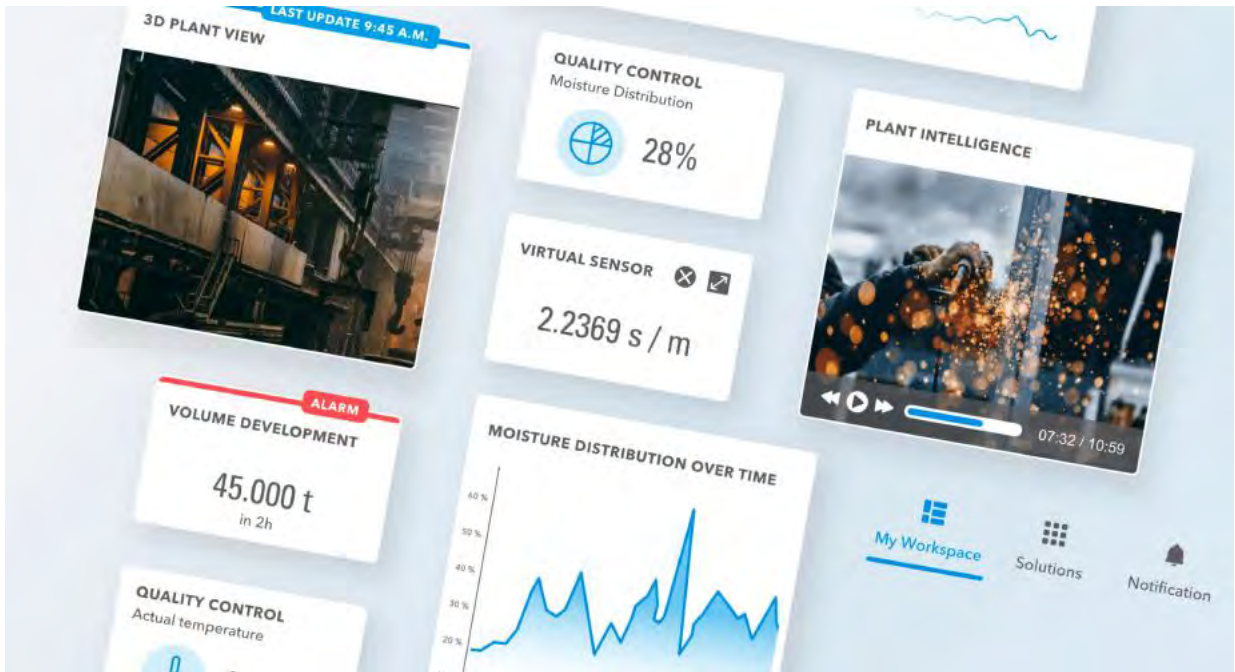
LAST UPDATE 9:45 A.M.
3D PLANT VIEW

QUALITY CONTROL
Moisture Distribution
28%

VIRTUAL SENSOR
2.2369 s / m

PLANT INTELLIGENCE
07:32 / 10:59

ALARM
VOLUME DEVELOPMENT
45.000 t
in 2h

MOISTURE DISTRIBUTION OVER TIME
60 %
50 %
40 %
30 %
20 %

My Workspace
Solutions
Notification

QUALITY CONTROL
Actual temperature